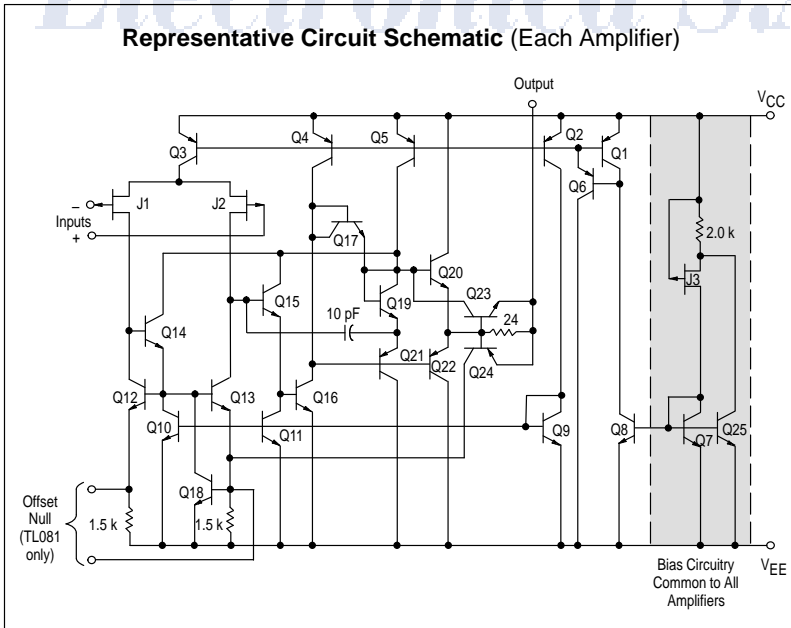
**Representative Circuit Schematic** (Each Amplifier)

Output

$V_{CC}$

Q3

Q4

Q5

Q2

Q1

Q6

–

J1

J2

Inputs

+

Q17

2.0 k

Q20

J3

Q15

Q19

Q23

10 pF

24

Q14

Q21

Q22

Q24

Q12

Q13

Q16

Q10

Q11

Q9

Q8

Q7

Q25

Offset Null (TL081 only)

Q18

1.5 k

1.5 k

Bias Circuitry Common to All Amplifiers

$V_{EE}$